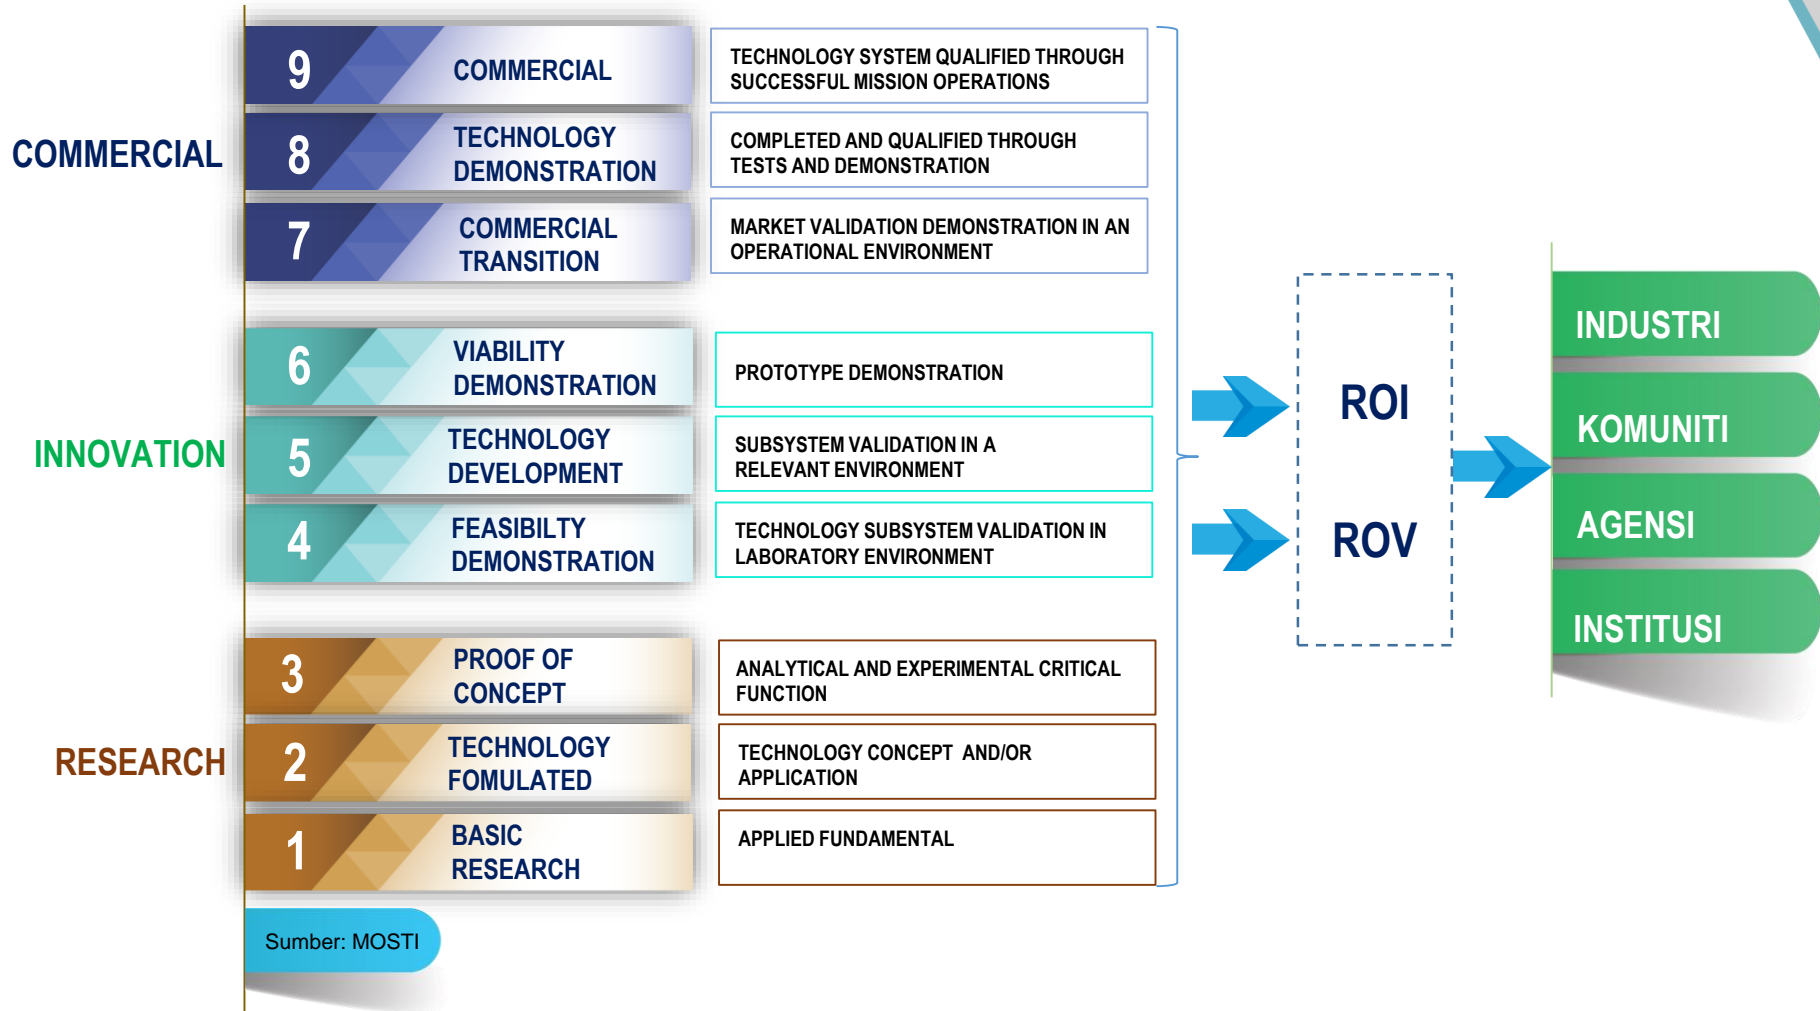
COMMERCIAL

9 COMMERCIAL
TECHNOLOGY SYSTEM QUALIFIED THROUGH SUCCESSFUL MISSION OPERATIONS

8 TECHNOLOGY DEMONSTRATION
COMPLETED AND QUALIFIED THROUGH TESTS AND DEMONSTRATION

7 COMMERCIAL TRANSITION
MARKET VALIDATION DEMONSTRATION IN AN OPERATIONAL ENVIRONMENT

INNOVATION

6 VIABILITY DEMONSTRATION
PROTOTYPE DEMONSTRATION

5 TECHNOLOGY DEVELOPMENT
SUBSYSTEM VALIDATION IN A RELEVANT ENVIRONMENT

4 FEASIBILTY DEMONSTRATION
TECHNOLOGY SUBSYSTEM VALIDATION IN LABORATORY ENVIRONMENT

RESEARCH

3 PROOF OF CONCEPT
ANALYTICAL AND EXPERIMENTAL CRITICAL FUNCTION

2 TECHNOLOGY FOMULATED
TECHNOLOGY CONCEPT AND/OR APPLICATION

1 BASIC RESEARCH
APPLIED FUNDAMENTAL

ROI

ROV

INDUSTRI

KOMUNITI

AGENSI

INSTITUSI

Sumber: MOSTI